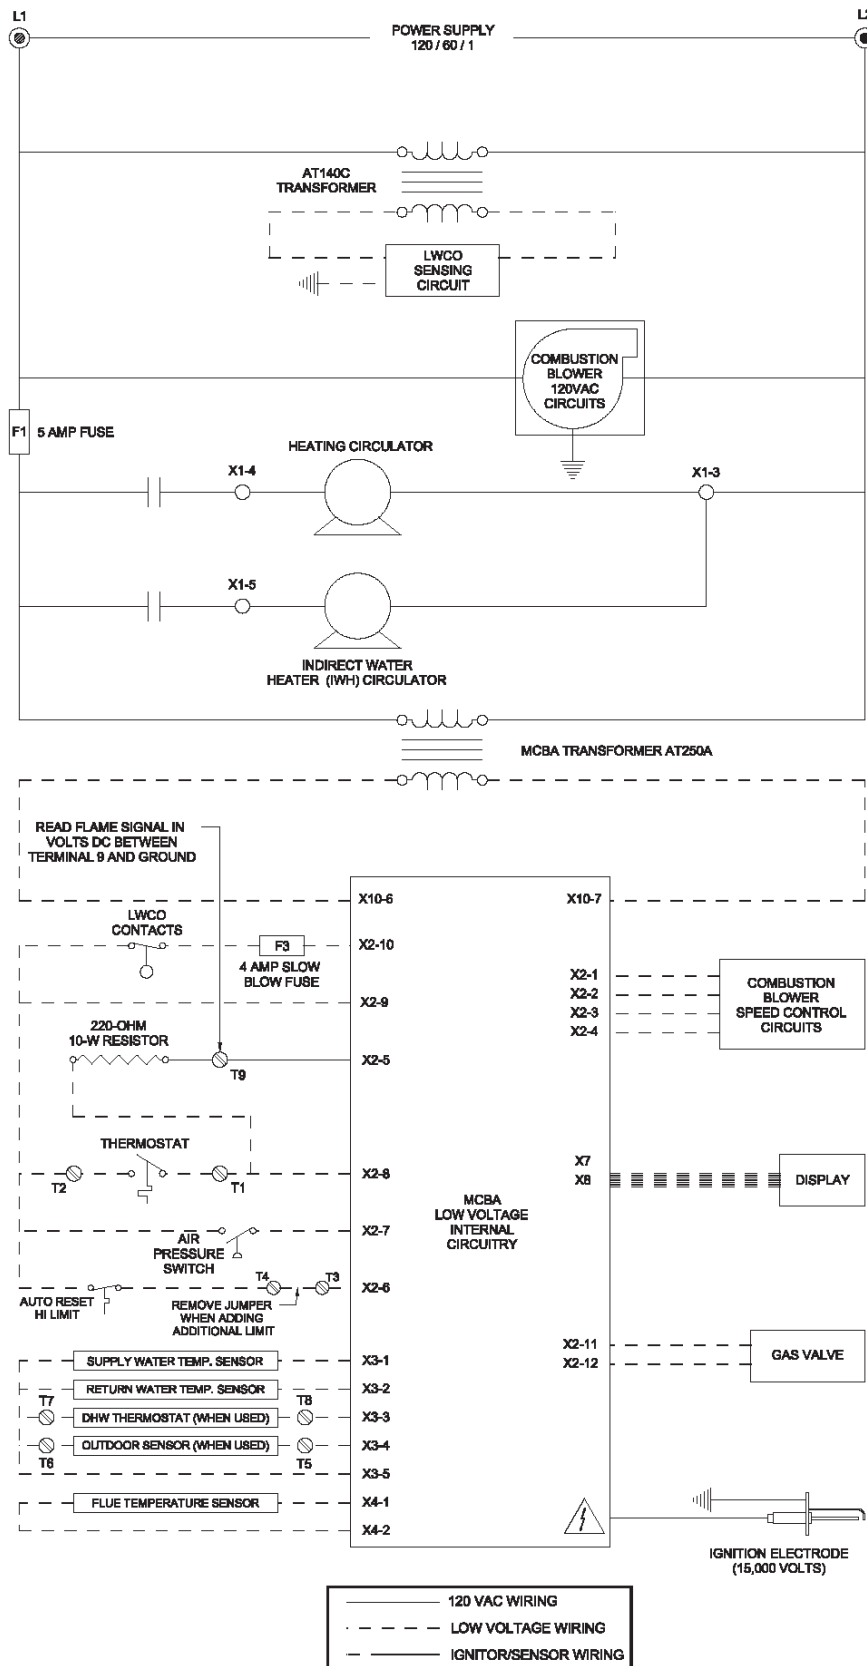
L1

POWER SUPPLY
120 / 60 / 1

L2

AT140C
TRANSFORMER

LWCO
SENSING
CIRCUIT

COMBUSTION
BLOWER
120VAC
CIRCUITS

F1 5 AMP FUSE

HEATING CIRCULATOR

X1-4

X1-3

X1-5

INDIRECT WATER
HEATER (IWH) CIRCULATOR

MCBA TRANSFORMER AT250A

READ FLAME SIGNAL IN
VOLTS DC BETWEEN
TERMINAL 9 AND GROUND

X10-6

X10-7

LWCO
CONTACTS

F3

X2-10

4 AMP SLOW
BLOW FUSE

X2-9

X2-1
X2-2
X2-3
X2-4

COMBUSTION
BLOWER
SPEED CONTROL
CIRCUITS

220-OHM
10-W RESISTOR

X2-5

T9

THERMOSTAT

X2-8

T2

T1

X7
X8

DISPLAY

MCBA
LOW VOLTAGE
INTERNAL
CIRCUITRY

X2-7

AIR
PRESSURE
SWITCH

T4

T3

X2-6

AUTO RESET
HI LIMIT

REMOVE JUMPER
WHEN ADDING
ADDITIONAL LIMIT

X2-11
X2-12

GAS VALVE

SUPPLY WATER TEMP. SENSOR

X3-1

RETURN WATER TEMP. SENSOR

X3-2

T7

T8

DHW THERMOSTAT (WHEN USED)

X3-3

OUTDOOR SENSOR (WHEN USED)

X3-4

T6

T5

X3-5

FLUE TEMPERATURE SENSOR

X4-1

X4-2

IGNITION ELECTRODE
(15,000 VOLTS)

120 VAC WIRING
LOW VOLTAGE WIRING
IGNITOR/SENSOR WIRING